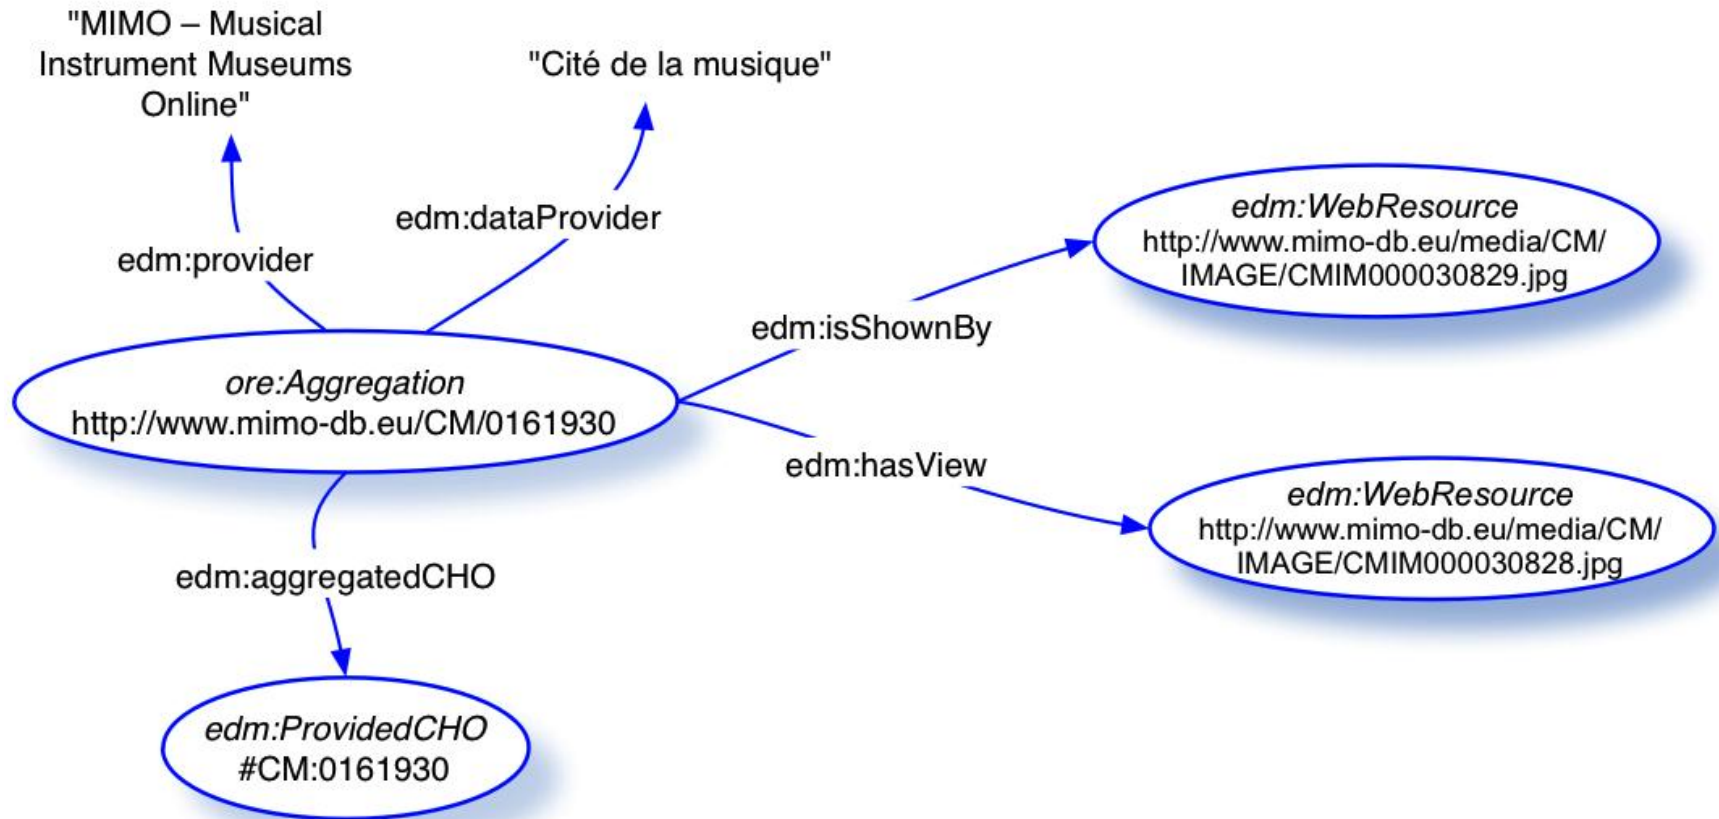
"MIMO – Musical Instrument Museums Online"

"Cité de la musique"

edm:provider

edm:dataProvider

edm:WebResource
http://www.mimo-db.eu/media/CM/IMAGE/CMIM000030829.jpg

edm:isShownBy

ore:Aggregation
http://www.mimo-db.eu/CM/0161930

edm:hasView

edm:WebResource
http://www.mimo-db.eu/media/CM/IMAGE/CMIM000030828.jpg

edm:aggregatedCHO

edm:ProvidedCHO
#CM:0161930